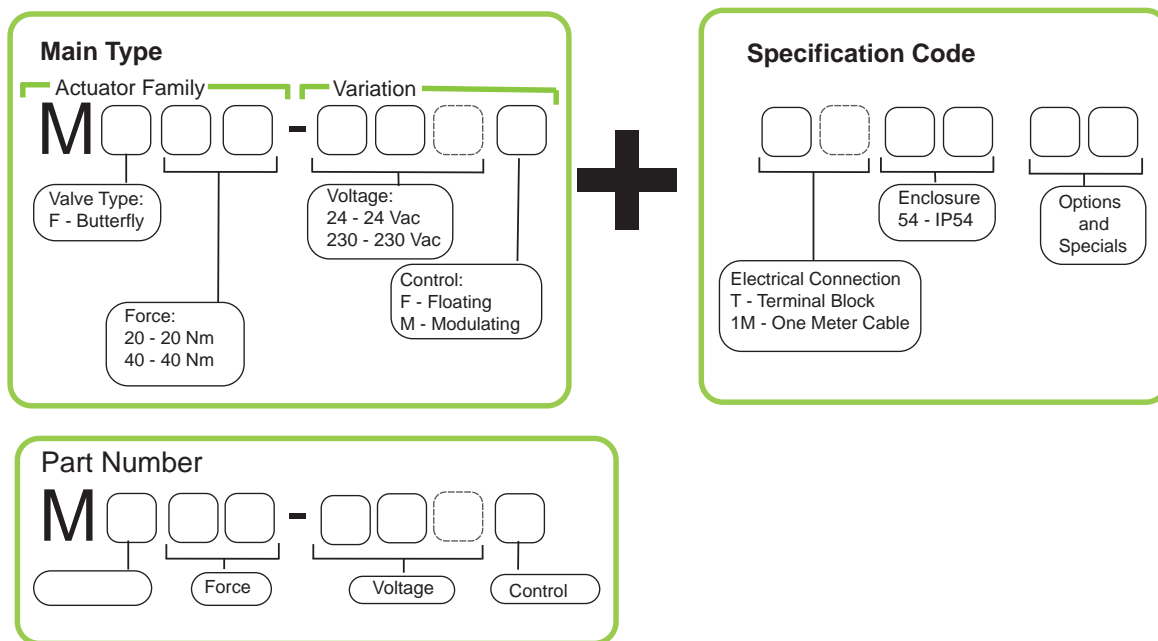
Main Type

Actuator Family

Variation

M -

Valve Type:
F - Butterfly

Voltage:
24 - 24 Vac
230 - 230 Vac

Control:
F - Floating
M - Modulating

Force:
20 - 20 Nm
40 - 40 Nm

Specification Code

Enclosure
54 - IP54

Options and Specials

Electrical Connection
T - Terminal Block
1M - One Meter Cable

Part Number

M -

Force

Voltage

Control